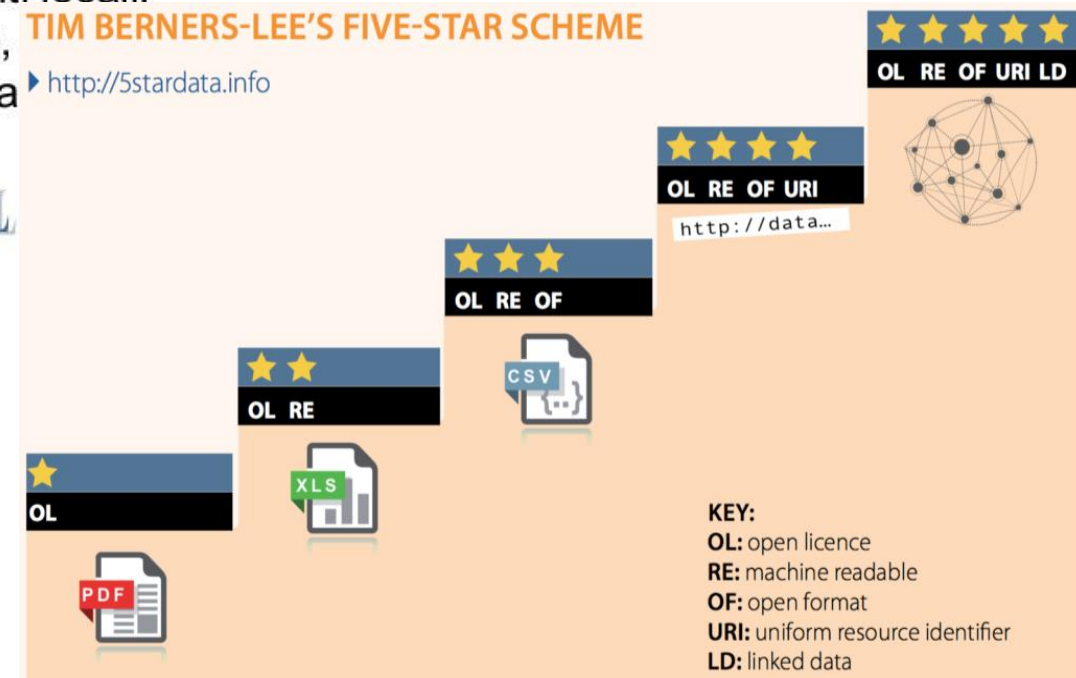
TIM BERNERS-LEE'S FIVE-STAR SCHEME

http://5stardata.info

OL RE OF URI LD

OL RE OF URI

http://data…

OL RE OF

CSV

OL RE

XLS

OL

PDF

KEY:
OL: open licence
RE: machine readable
OF: open format
URI: uniform resource identifier
LD: linked data